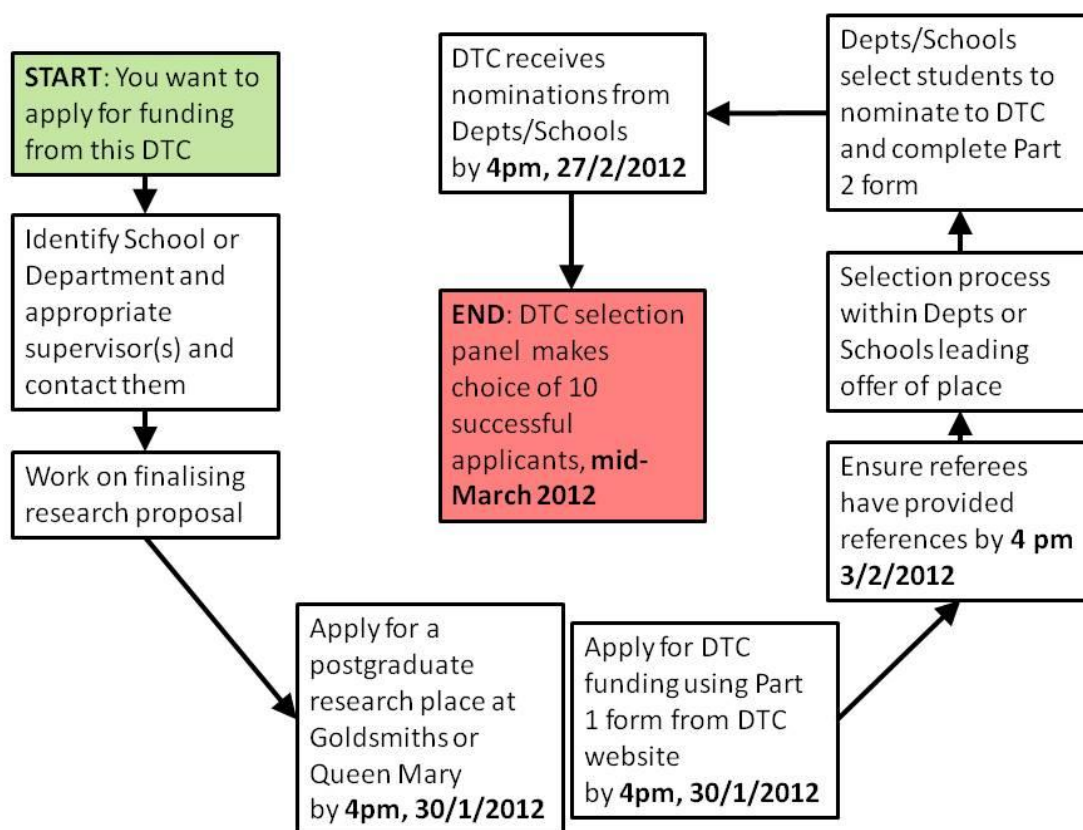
START: You want to apply for funding from this DTC

Identify School or Department and appropriate supervisor(s) and contact them

Work on finalising research proposal

Apply for a postgraduate research place at Goldsmiths or Queen Mary by 4pm, 30/1/2012

Apply for DTC funding using Part 1 form from DTC website by 4pm, 30/1/2012

Ensure referees have provided references by 4 pm 3/2/2012

Selection process within Depts or Schools leading offer of place

Depts/Schools select students to nominate to DTC and complete Part 2 form

DTC receives nominations from Depts/Schools by 4pm, 27/2/2012

END: DTC selection panel makes choice of 10 successful applicants, mid-March 2012